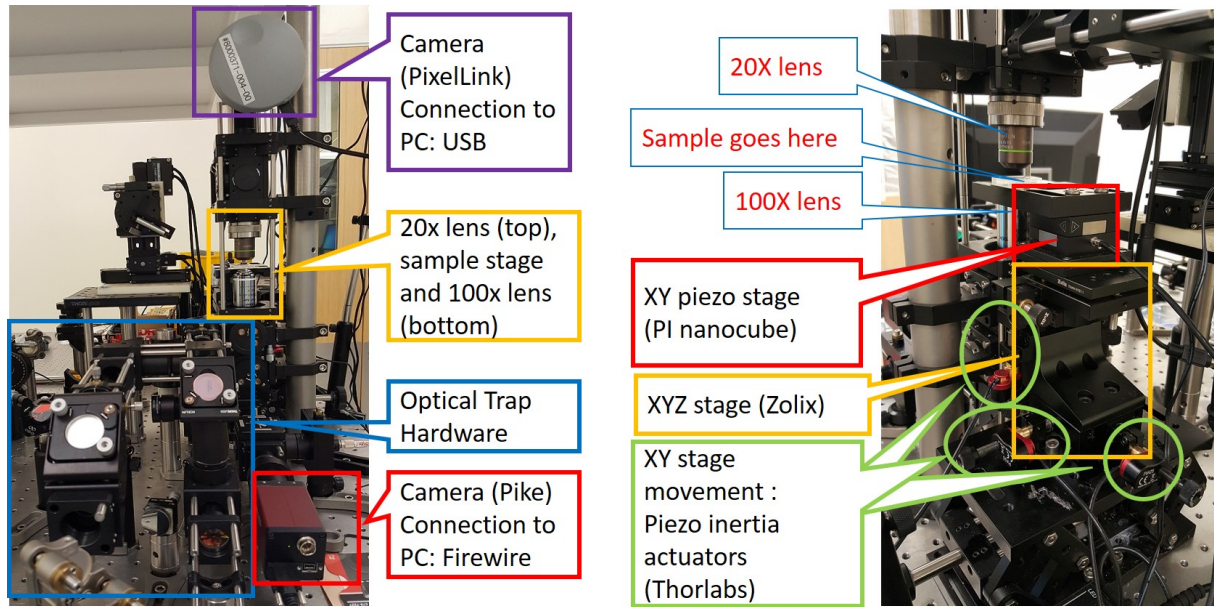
Camera (PixelLink) Connection to PC: USB

20x lens (top), sample stage and 100x lens (bottom)

Optical Trap Hardware

Camera (Pike) Connection to PC: Firewire

20X lens

Sample goes here

100X lens

XY piezo stage (PI nanocube)

XYZ stage (Zolix)

XY stage movement : Piezo inertia actuators (Thorlabs)